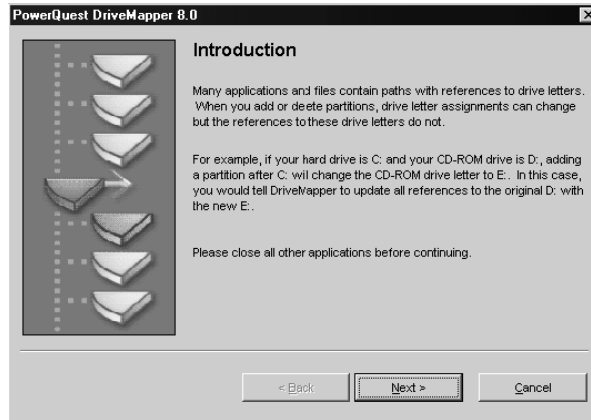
PowerQuest DriveMapper 8.0

Introduction

Many applications and files contain paths with references to drive letters. When you add or deete partitions, drive letter assignments can change but the references to these drive letters do not.

For example, if your hard drive is C: and your CD-ROM drive is D:, adding a partition after C: wil change the CD-ROM drive letter to E:. In this case, you would tell DriveMapper to update all references to the original D: with the new E:.

Please close all other applications before continuing.

< Back
Next >
Cancel